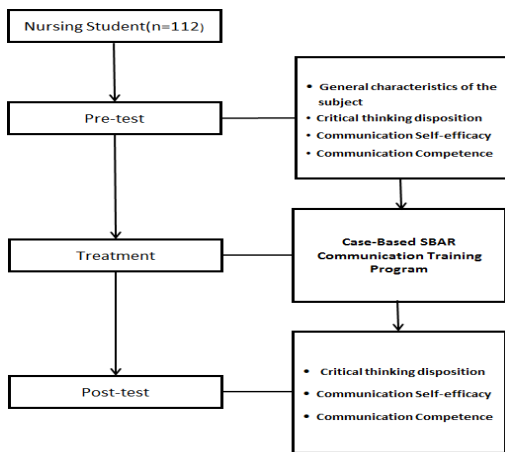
Nursing Student(n=112)

Pre-test

- General characteristics of the subject
- Critical thinking disposition
- Communication Self-efficacy
- Communication Competence

Treatment

Case-Based SBAR Communication Training Program

Post-test

- Critical thinking disposition
- Communication Self-efficacy
- Communication Competence